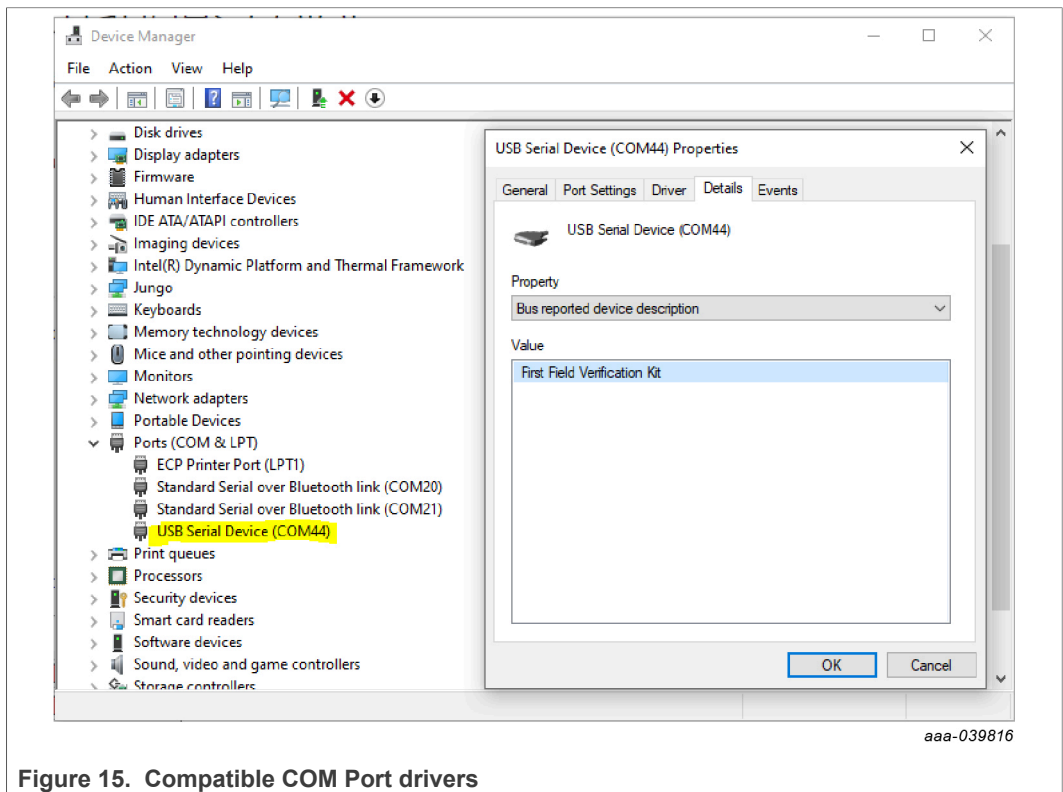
Device Manager

File Action View Help

Disk drives
Display adapters
Firmware
Human Interface Devices
IDE ATA/ATAPI controllers
Imaging devices
Intel(R) Dynamic Platform and Thermal Framework
Jungo
Keyboards
Memory technology devices
Mice and other pointing devices
Monitors
Network adapters
Portable Devices
Ports (COM & LPT)
ECP Printer Port (LPT1)
Standard Serial over Bluetooth link (COM20)
Standard Serial over Bluetooth link (COM21)
USB Serial Device (COM44)
Print queues
Processors
Security devices
Smart card readers
Software devices
Sound, video and game controllers
Storage controllers

USB Serial Device (COM44) Properties

General Port Settings Driver Details Events

USB Serial Device (COM44)

Property
Bus reported device description

Value
First Field Verification Kit

OK Cancel

aaa-039816

Figure 15. Compatible COM Port drivers